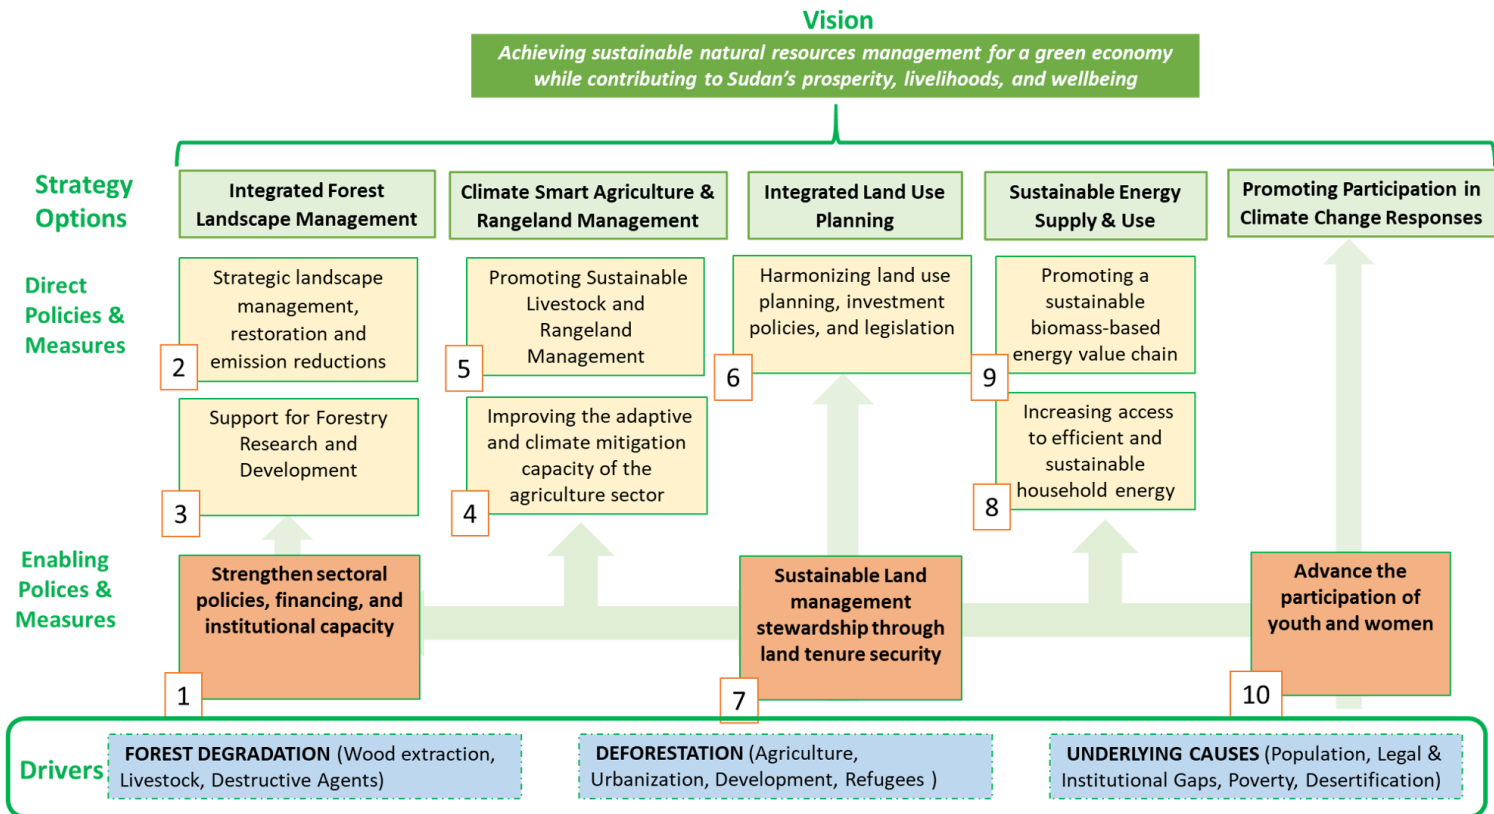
Vision

Achieving sustainable natural resources management for a green economy while contributing to Sudan's prosperity, livelihoods, and wellbeing

Strategy Options

Integrated Forest Landscape Management

Climate Smart Agriculture & Rangeland Management

Integrated Land Use Planning

Sustainable Energy Supply & Use

Promoting Participation in Climate Change Responses

Direct Policies & Measures

2 Strategic landscape management, restoration and emission reductions

5 Promoting Sustainable Livestock and Rangeland Management

6 Harmonizing land use planning, investment policies, and legislation

9 Promoting a sustainable biomass-based energy value chain

3 Support for Forestry Research and Development

4 Improving the adaptive and climate mitigation capacity of the agriculture sector

8 Increasing access to efficient and sustainable household energy

Enabling Polices & Measures

1 Strengthen sectoral policies, financing, and institutional capacity

7 Sustainable Land management stewardship through land tenure security

10 Advance the participation of youth and women

Drivers

FOREST DEGRADATION (Wood extraction, Livestock, Destructive Agents)

DEFORESTATION (Agriculture, Urbanization, Development, Refugees )

UNDERLYING CAUSES (Population, Legal & Institutional Gaps, Poverty, Desertification)